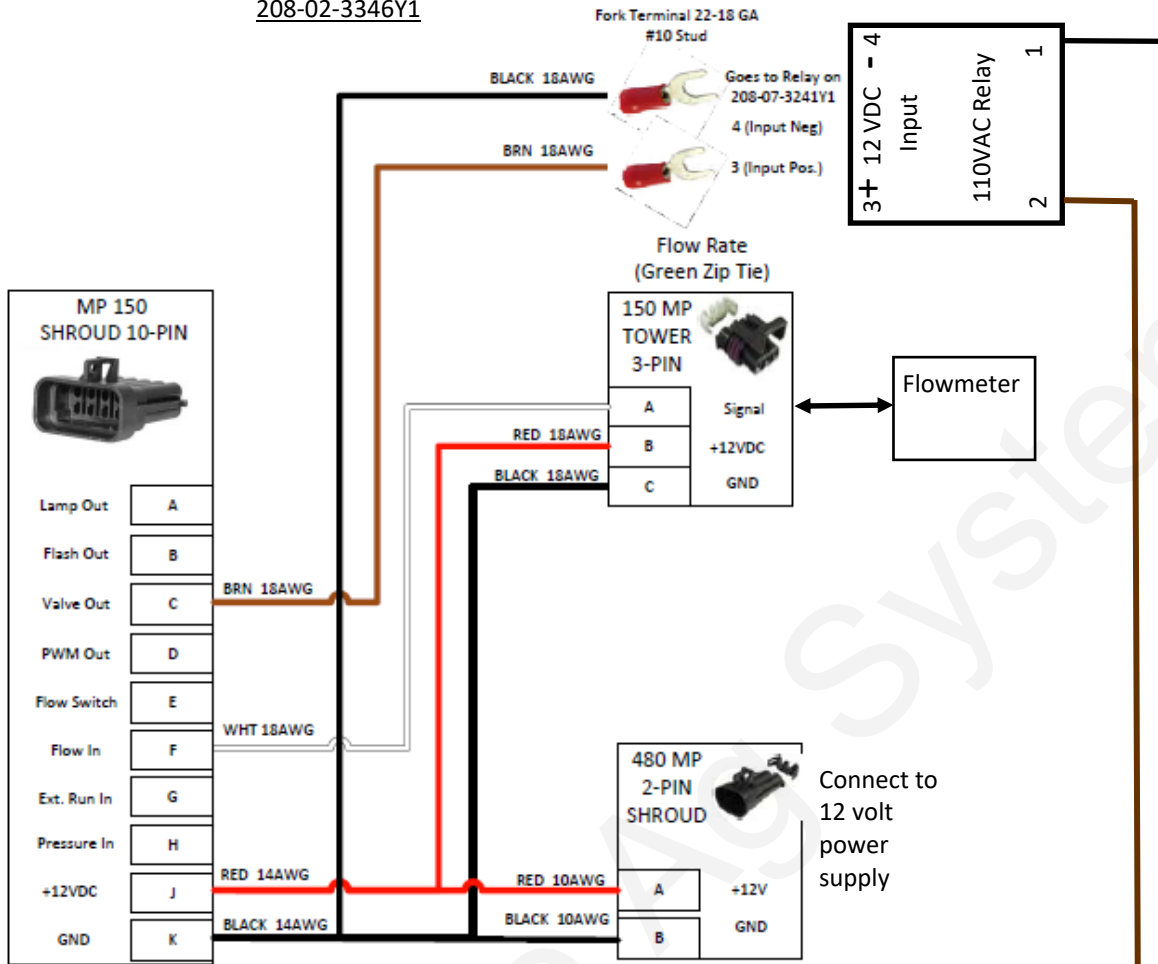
208-02-3346Y1

Fork Terminal 22-18 GA
#10 Stud

BLACK 18AWG

Goes to Relay on
208-07-3241Y1
4 (Input Neg)

BRN 18AWG

3 (Input Pos.)

3+ 12 VDC - 4
Input
110VAC Relay
1
2

Flow Rate
(Green Zip Tie)

MP 150
SHROUD 10-PIN

150 MP
TOWER
3-PIN

Flowmeter

| A | Signal |
|---|---|
| B | +12VDC |
| C | GND |

RED 18AWG
BLACK 18AWG

| Lamp Out | A |
|---|---|
| Flash Out | B |
| Valve Out | C |
| PWM Out | D |
| Flow Switch | E |
| Flow In | F |
| Ext. Run In | G |
| Pressure In | H |
| +12VDC | J |
| GND | K |

BRN 18AWG
WHT 18AWG

480 MP
2-PIN
SHROUD

Connect to
12 volt
power
supply

RED 14AWG
RED 10AWG
BLACK 14AWG
BLACK 10AWG

| A | +12V |
|---|---|
| B | GND |